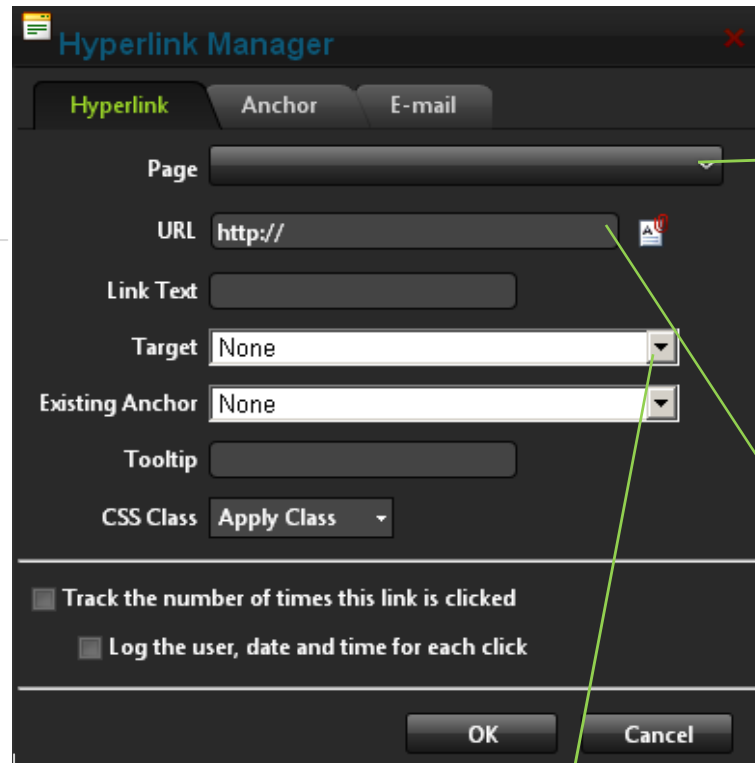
Hyperlink Manager

Hyperlink
Anchor
E-mail

Page

URL http://

Link Text

Target None

Existing Anchor None

Tooltip

CSS Class Apply Class

Track the number of times this link is clicked

Log the user, date and time for each click

OK
Cancel